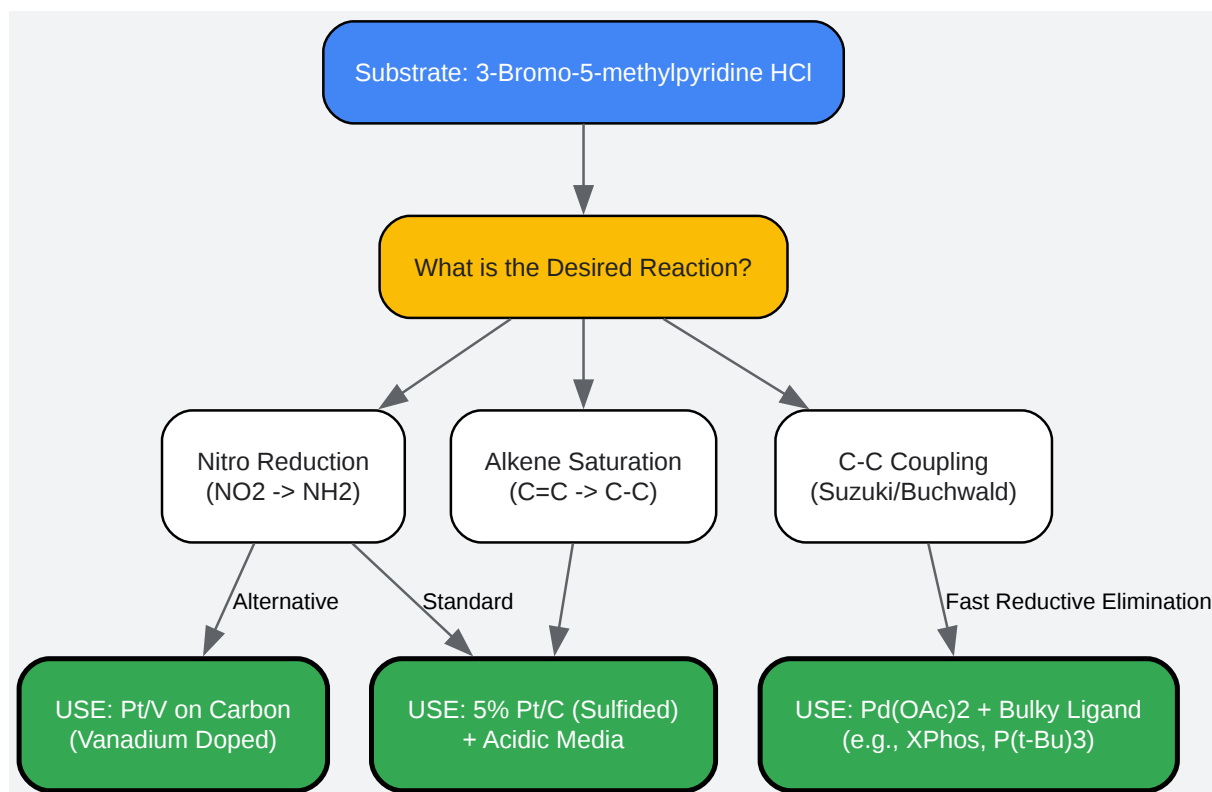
Substrate: 3-Bromo-5-methylpyridine HCl

What is the Desired Reaction?

Nitro Reduction
(NO2 -> NH2)

Alkene Saturation
(C=C -> C-C)

C-C Coupling
(Suzuki/Buchwald)

Alternative

Standard

Fast Reductive Elimination

USE: Pt/V on Carbon
(Vanadium Doped)

USE: 5% Pt/C (Sulfided)
+ Acidic Media

USE: Pd(OAc)2 + Bulky Ligand
(e.g., XPhos, P(t-Bu)3)